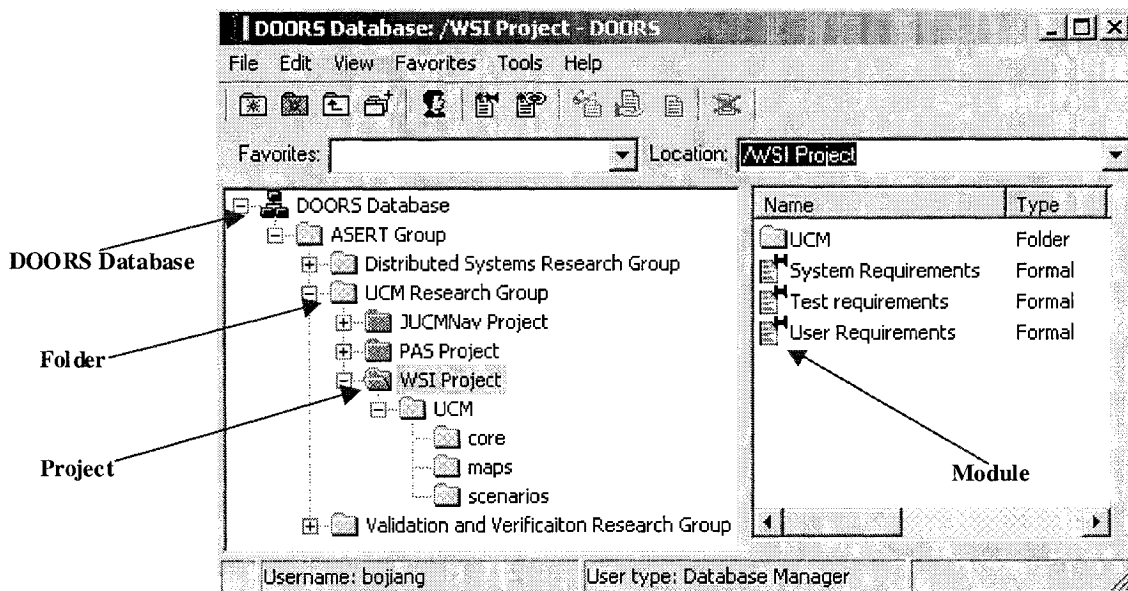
DOORS Database: /WSI Project - DOORS

File Edit View Favorites Tools Help

Favorites: Location: /WSI Project

DOORS Database
ASERT Group
Distributed Systems Research Group
UCM Research Group
JUCMNav Project
PAS Project
WSI Project
UCM
core
maps
scenarios
Validation and Verificaiton Research Group

| Name | Type |
|---|---|
| UCM | Folder |
| System Requirements | Formal |
| Test requirements | Formal |
| User Requirements | Formal |

DOORS Database

Folder

Project

Module

Username: bojiang

User type: Database Manager